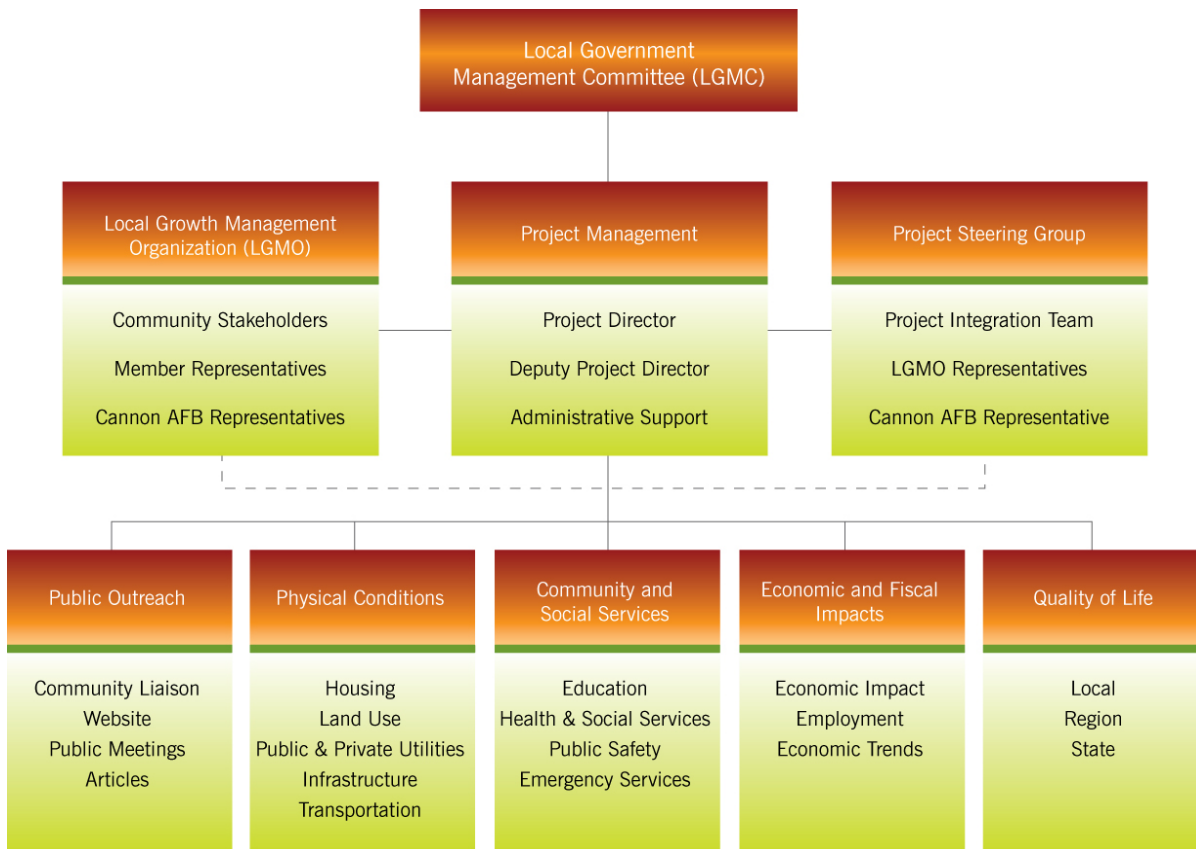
Local Government Management Committee (LGMC)

Local Growth Management Organization (LGMO)

Community Stakeholders

Member Representatives

Cannon AFB Representatives

Project Management

Project Director

Deputy Project Director

Administrative Support

Project Steering Group

Project Integration Team

LGMO Representatives

Cannon AFB Representative

Public Outreach

Community Liaison
Website
Public Meetings
Articles

Physical Conditions

Housing
Land Use
Public & Private Utilities
Infrastructure
Transportation

Community and Social Services

Education
Health & Social Services
Public Safety
Emergency Services

Economic and Fiscal Impacts

Economic Impact
Employment
Economic Trends

Quality of Life

Local
Region
State